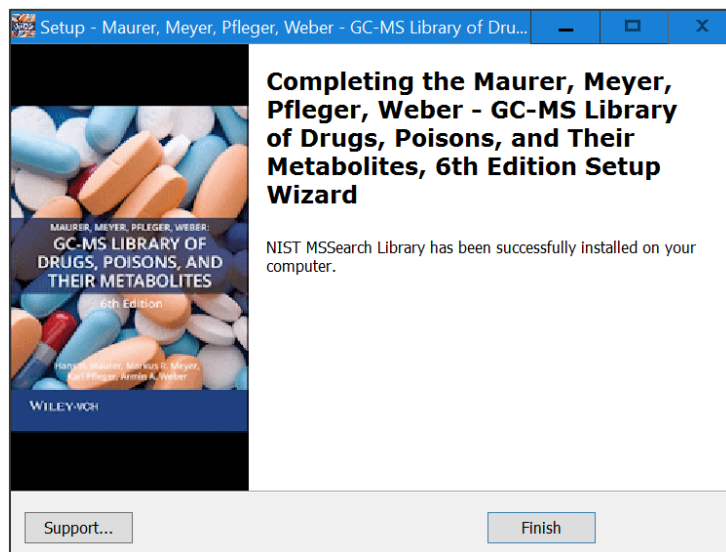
Setup - Maurer, Meyer, Pfleger, Weber - GC-MS Library of Dru...

MAURER, MEYER, PFLEGER, WEBER:
GC-MS LIBRARY OF DRUGS, POISONS, AND THEIR METABOLITES
6th Edition

Hans H. Maurer, Markus R. Meyer, Karl Pfleger, Armin A. Weber

WILEY-VCH

Completing the Maurer, Meyer, Pfleger, Weber - GC-MS Library of Drugs, Poisons, and Their Metabolites, 6th Edition Setup Wizard

NIST MSSearch Library has been successfully installed on your computer.

Support...

Finish